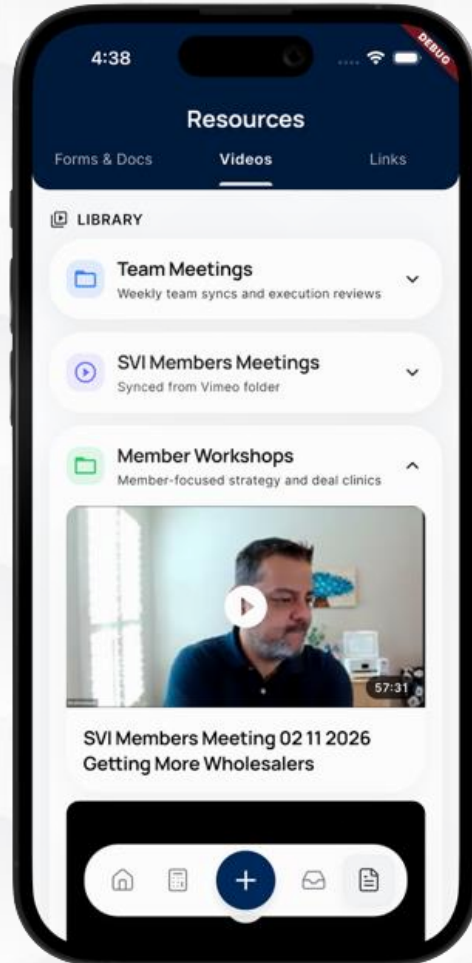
4:38

DEBUG

Resources

Forms & Docs

Videos

Links

LIBRARY

Team Meetings

Weekly team syncs and execution reviews

SVI Members Meetings

Synced from Vimeo folder

Member Workshops

Member-focused strategy and deal clinics

57:31

SVI Members Meeting 02 11 2026 Getting More Wholesalers

+